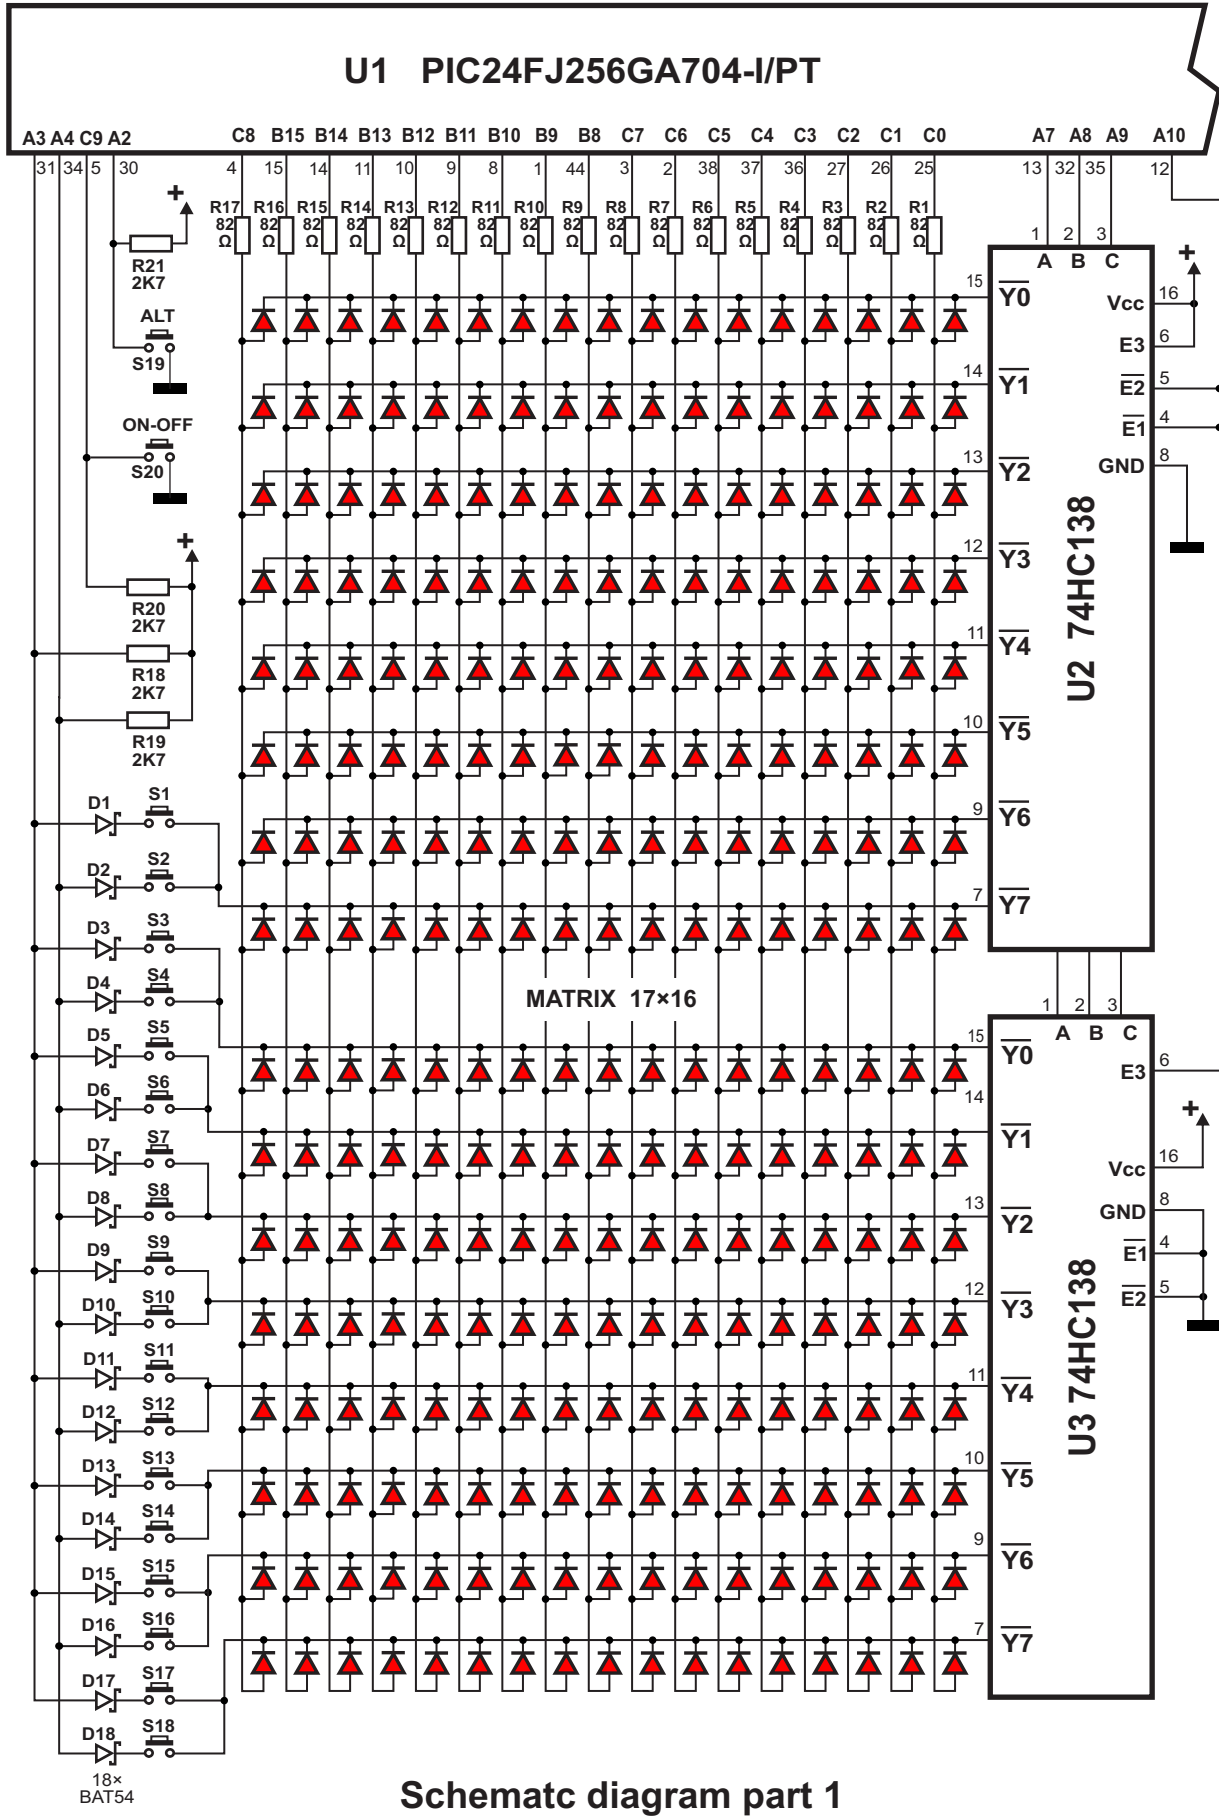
U1 PIC24FJ256GA704-I/PT

A3 A4 C9 A2 C8 B15 B14 B13 B12 B11 B10 B9 B8 C7 C6 C5 C4 C3 C2 C1 C0 A7 A8 A9 A10

31 34 5 30 4 15 14 11 10 9 8 1 44 3 2 38 37 36 27 26 25 13 32 35 12

R17 82 Ω R16 82 Ω R15 82 Ω R14 82 Ω R13 82 Ω R12 82 Ω R11 82 Ω R10 82 Ω R9 82 Ω R8 82 Ω R7 82 Ω R6 82 Ω R5 82 Ω R4 82 Ω R3 82 Ω R2 82 Ω R1 82 Ω

+
R21 2K7
ALT
S19
ON-OFF
S20
+
R20 2K7
R18 2K7
R19 2K7

D1 S1
D2 S2
D3 S3
D4 S4
D5 S5
D6 S6
D7 S7
D8 S8
D9 S9
D10 S10
D11 S11
D12 S12
D13 S13
D14 S14
D15 S15
D16 S16
D17 S17
D18 S18
18× BAT54

1 2 3
A B C
+
15 $\overline{Y0}$
14 $\overline{Y1}$
13 $\overline{Y2}$
12 $\overline{Y3}$
11 $\overline{Y4}$
10 $\overline{Y5}$
9 $\overline{Y6}$
7 $\overline{Y7}$
Vcc 16
E3 6
$\overline{E2}$ 5
$\overline{E1}$ 4
GND 8
U2 74HC138

MATRIX 17×16

1 2 3
A B C
15 $\overline{Y0}$
14 $\overline{Y1}$
13 $\overline{Y2}$
12 $\overline{Y3}$
11 $\overline{Y4}$
10 $\overline{Y5}$
9 $\overline{Y6}$
7 $\overline{Y7}$
E3 6
+
Vcc 16
GND 8
$\overline{E1}$ 4
$\overline{E2}$ 5
U3 74HC138

Schematc diagram part 1